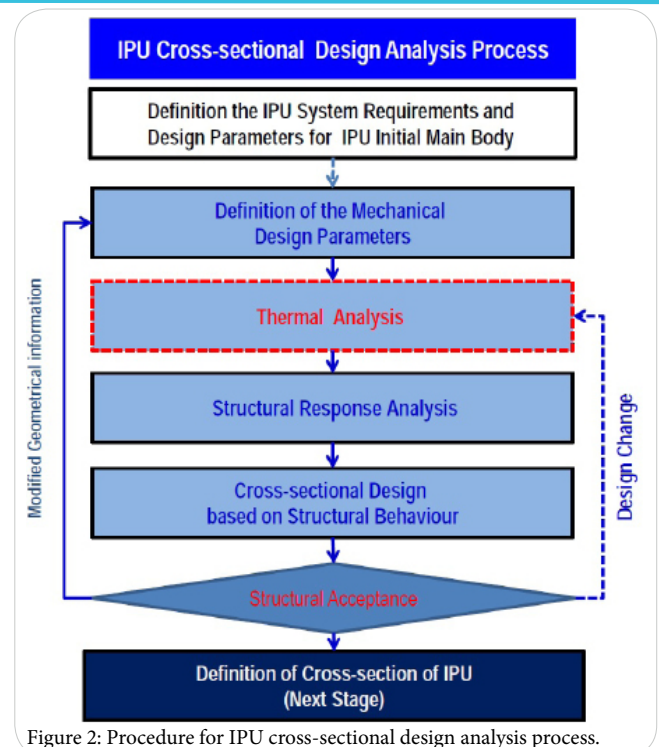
IPU Cross-sectional Design Analysis Process

Definition the IPU System Requirements and Design Parameters for IPU Initial Main Body

Definition of the Mechanical Design Parameters

Thermal Analysis

Structural Response Analysis

Cross-sectional Design based on Structural Behaviour

Structural Acceptance

Definition of Cross-section of IPU (Next Stage)

Modified Geometrical information

Design Change

Figure 2: Procedure for IPU cross-sectional design analysis process.